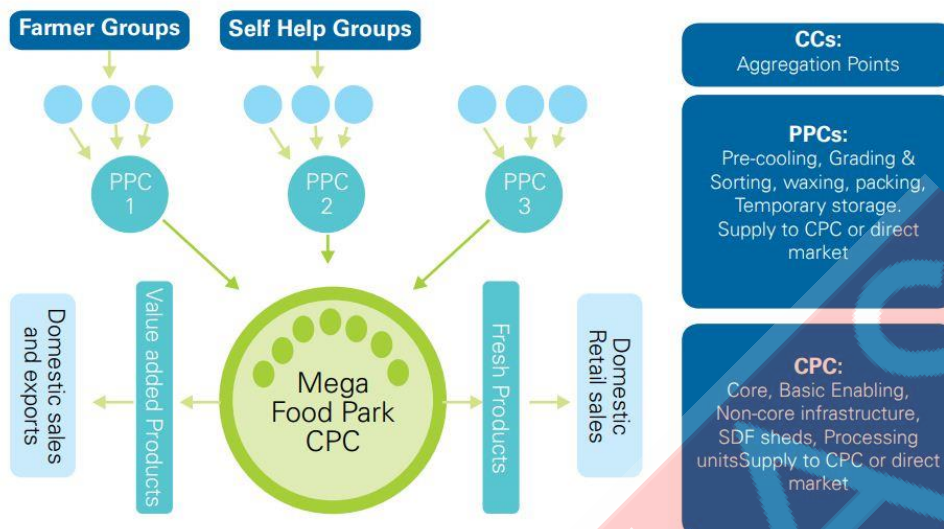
Farmer Groups

Self Help Groups

PPC 1

PPC 2

PPC 3

Domestic sales and exports

Value added Products

Mega Food Park CPC

Fresh Products

Domestic Retail sales

CCs:
Aggregation Points

PPCs:
Pre-cooling, Grading & Sorting, waxing, packing, Temporary storage. Supply to CPC or direct market

CPC:
Core, Basic Enabling, Non-core infrastructure, SDF sheds, Processing unitsSupply to CPC or direct market